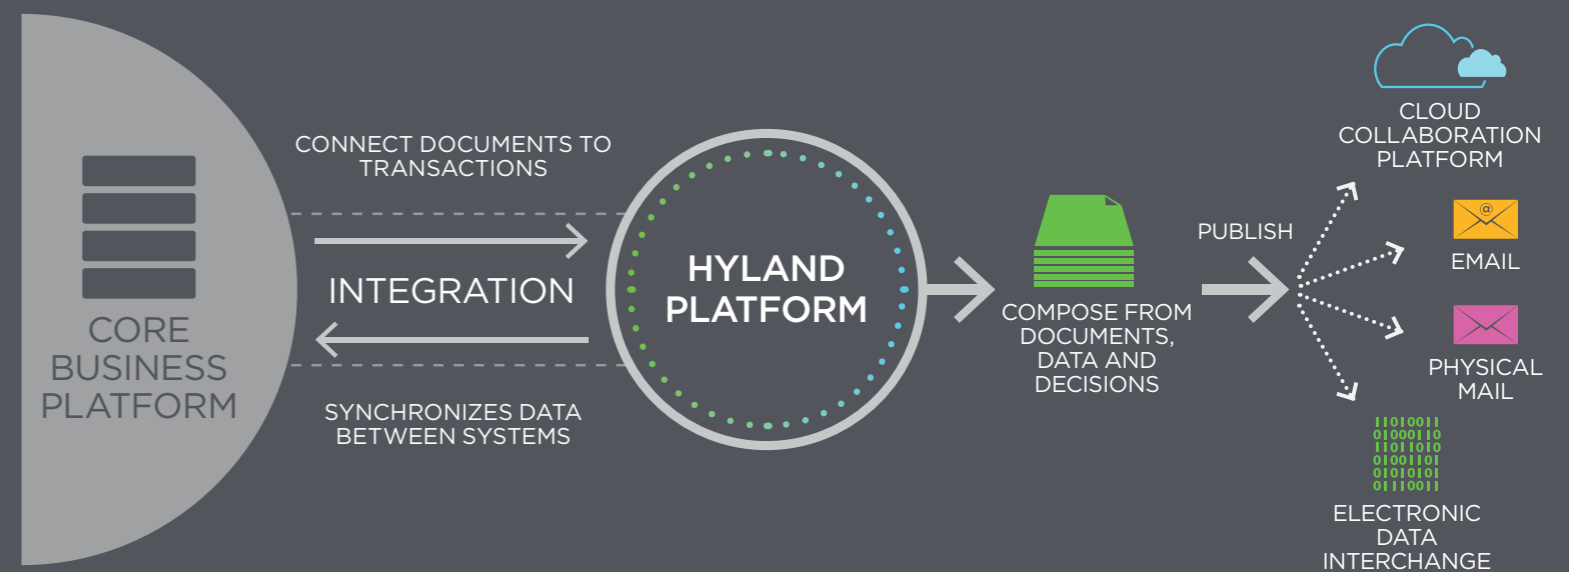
CORE BUSINESS PLATFORM

CONNECT DOCUMENTS TO TRANSACTIONS

INTEGRATION

SYNCHRONIZES DATA BETWEEN SYSTEMS

HYLAND PLATFORM

COMPOSE FROM DOCUMENTS, DATA AND DECISIONS

PUBLISH

CLOUD COLLABORATION PLATFORM

@

EMAIL

PHYSICAL MAIL

11010011
01000110
11011010
01001101
01010101
01110011

ELECTRONIC DATA INTERCHANGE